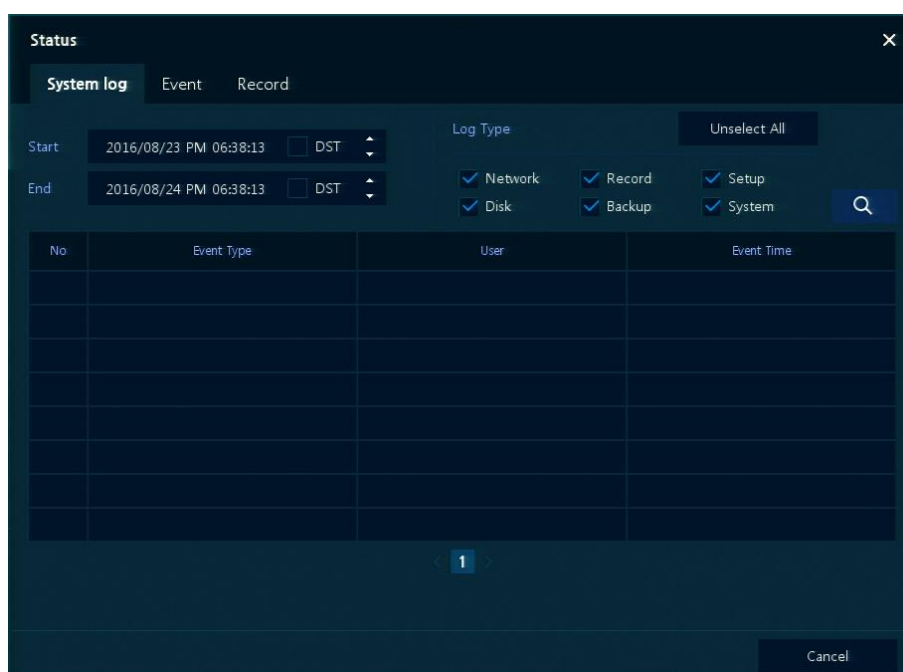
Status

System log Event Record

Start 2016/08/23 PM 06:38:13 DST

End 2016/08/24 PM 06:38:13 DST

Log Type

Unselect All

Network Record Setup

Disk Backup System

| No. | Event Type | User | Event Time |
|---|---|---|---|
| | | | |
| | | | |
| | | | |
| | | | |
| | | | |
| | | | |
| | | | |
| | | | |

1

Cancel